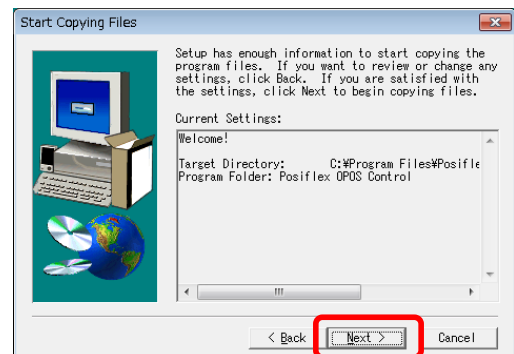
Start Copying Files

Setup has enough information to start copying the program files. If you want to review or change any settings, click Back. If you are satisfied with the settings, click Next to begin copying files.

Current Settings:

Welcome!

Target Directory: C:¥Program Files¥Posifle
Program Folder: Posiflex OPOS Control

< Back
Next >
Cancel